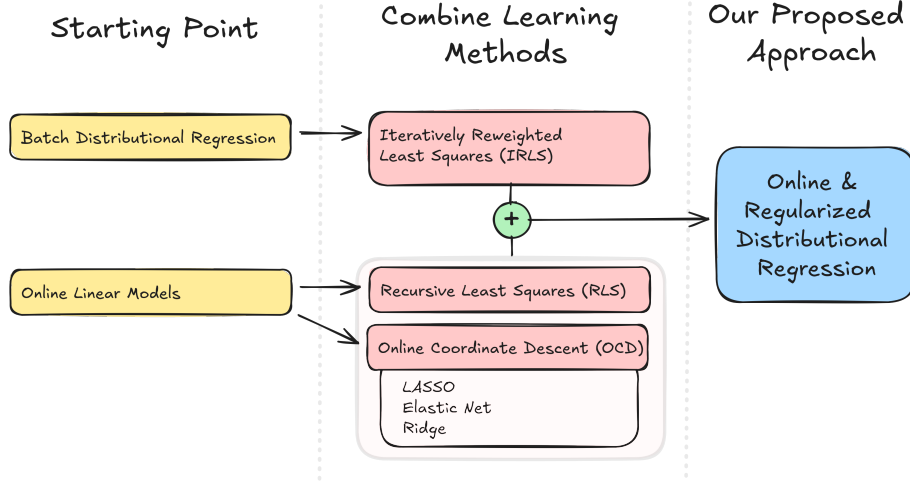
Starting Point

Combine Learning Methods

Our Proposed Approach

Batch Distributional Regression

Iteratively Reweighted Least Squares (IRLS)

+

Online & Regularized Distributional Regression

Online Linear Models

Recursive Least Squares (RLS)

Online Coordinate Descent (OCD)

LASSO
Elastic Net
Ridge